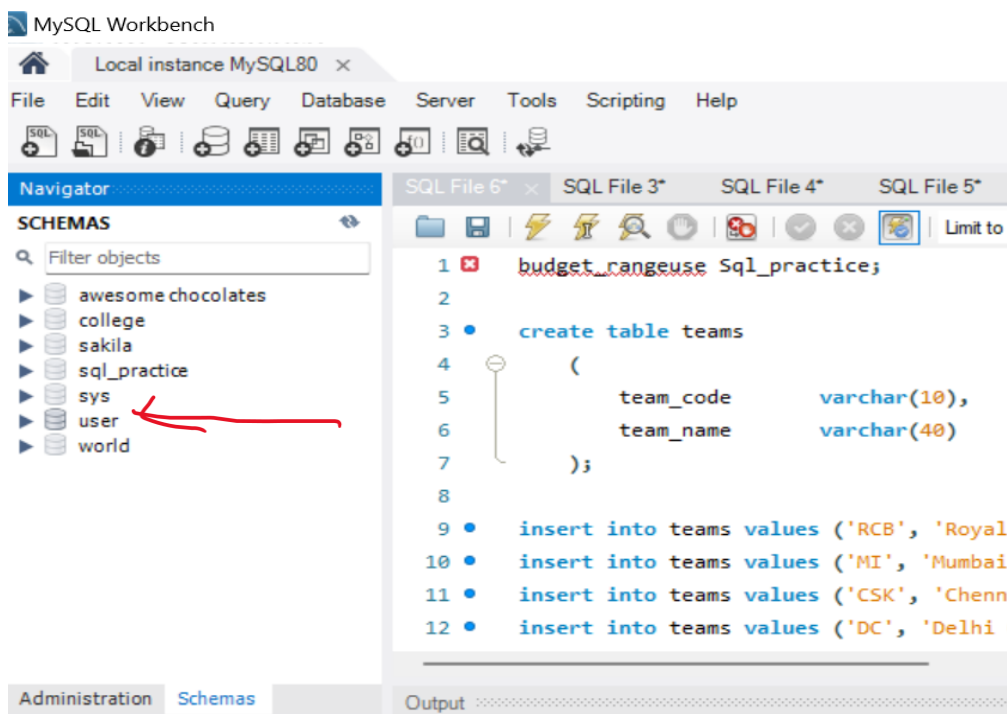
MySQL Workbench

Local instance MySQL80 ×

File Edit View Query Database Server Tools Scripting Help

Navigator

SCHEMAS

Filter objects

awesome chocolates
college
sakila
sql_practice
sys
user
world

SQL File 6* × SQL File 3* SQL File 4* SQL File 5*

Limit to

1 budget_rangeuse Sql_practice;
2
3 create table teams
4 (
5 team_code varchar(10),
6 team_name varchar(40)
7 );
8
9 insert into teams values ('RCB', 'Royal
10 insert into teams values ('MI', 'Mumbai
11 insert into teams values ('CSK', 'Chenn
12 insert into teams values ('DC', 'Delhi

Administration Schemas

Output